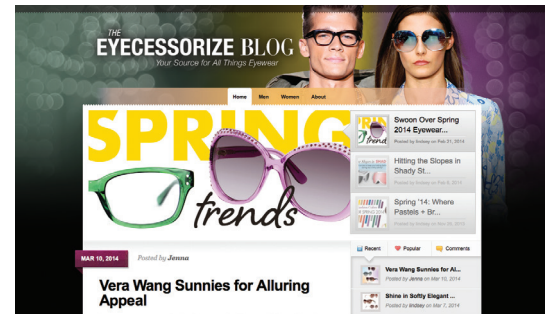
THE EYECESSORIZE BLOG
Your Source for All Things Eyewear

Home Men Women About

SPRING trends

Swoon Over Spring 2014 Eyewear...
Posted by lindsey on Feb 21, 2014

Hitting the Slopes in Shady St...
Posted by lindsey on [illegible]

Spring '14: Where Pastels + Br...
Posted by lindsey on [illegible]

MAR 10, 2014
Posted by Jenna

Vera Wang Sunnies for Alluring Appeal

Recent Popular Comments

Vera Wang Sunnies for Al...
Posted by Jenna on Mar 10, 2014

Shine in Softly Elegant ...
Posted by lindsey on Mar 7, 2014